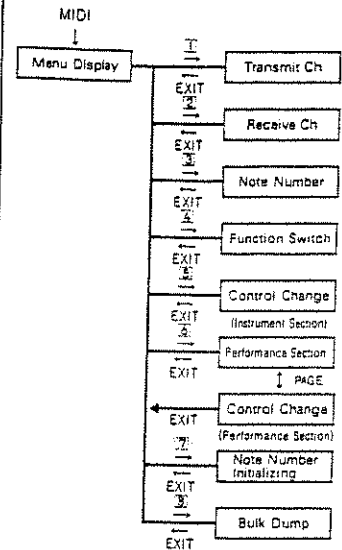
MIDI

Menu Display

1

Transmit Ch

EXIT

2

Receive Ch

EXIT

3

Note Number

EXIT

4

Function Switch

EXIT

5

Control Change
(Instrument Section)

EXIT

6

Performance Section

EXIT

PAGE

Control Change
(Performance Section)

EXIT

7

Note Number
Initializing

EXIT

8

Bulk Dump

EXIT